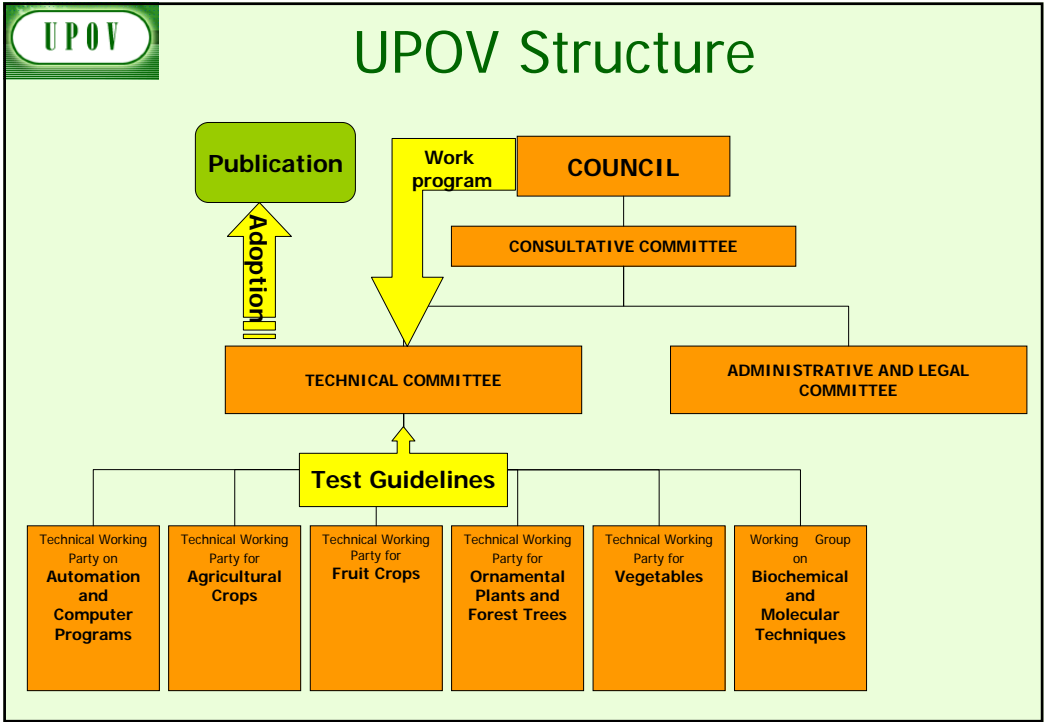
UPOV

UPOV Structure

Publication

Adoption

Work program

COUNCIL

CONSULTATIVE COMMITTEE

TECHNICAL COMMITTEE

ADMINISTRATIVE AND LEGAL COMMITTEE

Test Guidelines

Technical Working Party on Automation and Computer Programs

Technical Working Party for Agricultural Crops

Technical Working Party for Fruit Crops

Technical Working Party for Ornamental Plants and Forest Trees

Technical Working Party for Vegetables

Working Group on Biochemical and Molecular Techniques